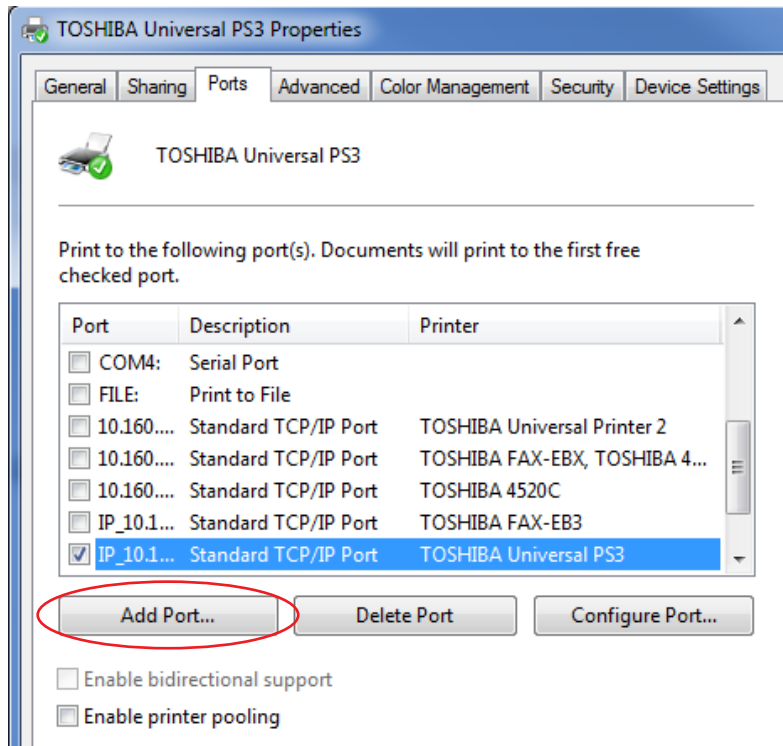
TOSHIBA Universal PS3 Properties

General | Sharing | Ports | Advanced | Color Management | Security | Device Settings

TOSHIBA Universal PS3

Print to the following port(s). Documents will print to the first free checked port.

| Port | Description | Printer |
|---|---|---|
| COM4: | Serial Port | |
| FILE: | Print to File | |
| 10.160.... | Standard TCP/IP Port | TOSHIBA Universal Printer 2 |
| 10.160.... | Standard TCP/IP Port | TOSHIBA FAX-EBX, TOSHIBA 4... |
| 10.160.... | Standard TCP/IP Port | TOSHIBA 4520C |
| IP_10.1... | Standard TCP/IP Port | TOSHIBA FAX-EB3 |
| IP_10.1... | Standard TCP/IP Port | TOSHIBA Universal PS3 |

Add Port... | Delete Port | Configure Port...

Enable bidirectional support

Enable printer pooling